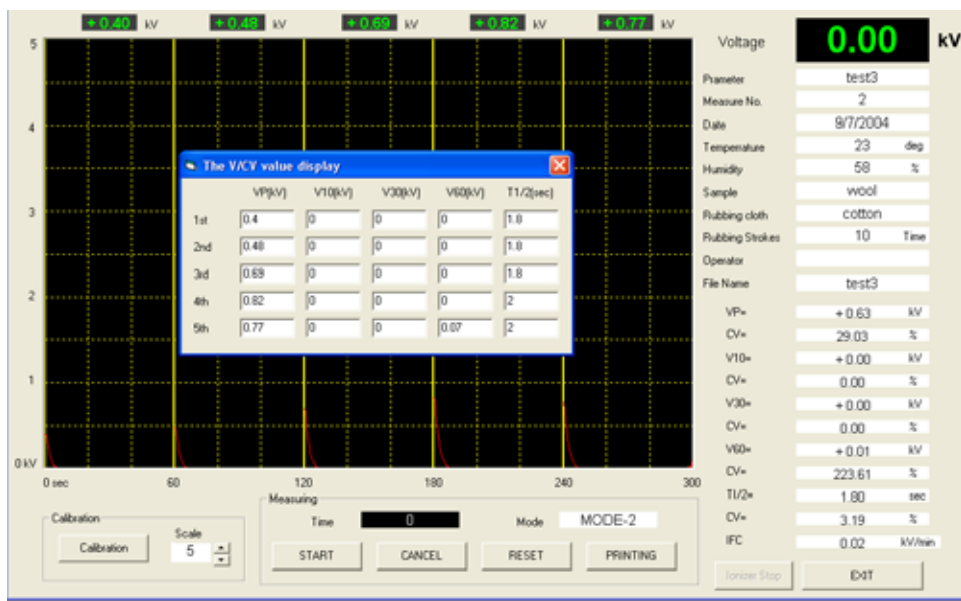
+0.40 kV +0.48 kV +0.69 kV +0.82 kV +0.77 kV

5
4
3
2
1
0 kV

0 sec 60 120 180 240 300

The V/CV value display

| | VP(kV) | V10(kV) | V30(kV) | V60(kV) | T1/2(sec) |
|---|---|---|---|---|---|
| 1st | 0.4 | 0 | 0 | 0 | 1.8 |
| 2nd | 0.48 | 0 | 0 | 0 | 1.8 |
| 3rd | 0.69 | 0 | 0 | 0 | 1.8 |
| 4th | 0.82 | 0 | 0 | 0 | 2 |
| 5th | 0.77 | 0 | 0 | 0.07 | 2 |

Voltage 0.00 kV

Prameter test3
Measure No. 2
Date 9/7/2004
Temperature 23 deg
Humidity 58 %
Sample wool
Rubbing cloth cotton
Rubbing Strokes 10 Time
Operator
File Name test3

VP= +0.63 kV
CV= 29.03 %
V10= +0.00 kV
CV= 0.00 %
V30= +0.00 kV
CV= 0.00 %
V60= +0.01 kV
CV= 223.61 %
T1/2= 1.80 sec
CV= 3.19 %
IFC 0.02 kV/min

Calibration
Calibration
Scale
5

Measuring
Time 0
Mode MODE-2
START CANCEL RESET PRINTING

Ionizer Stop EXIT